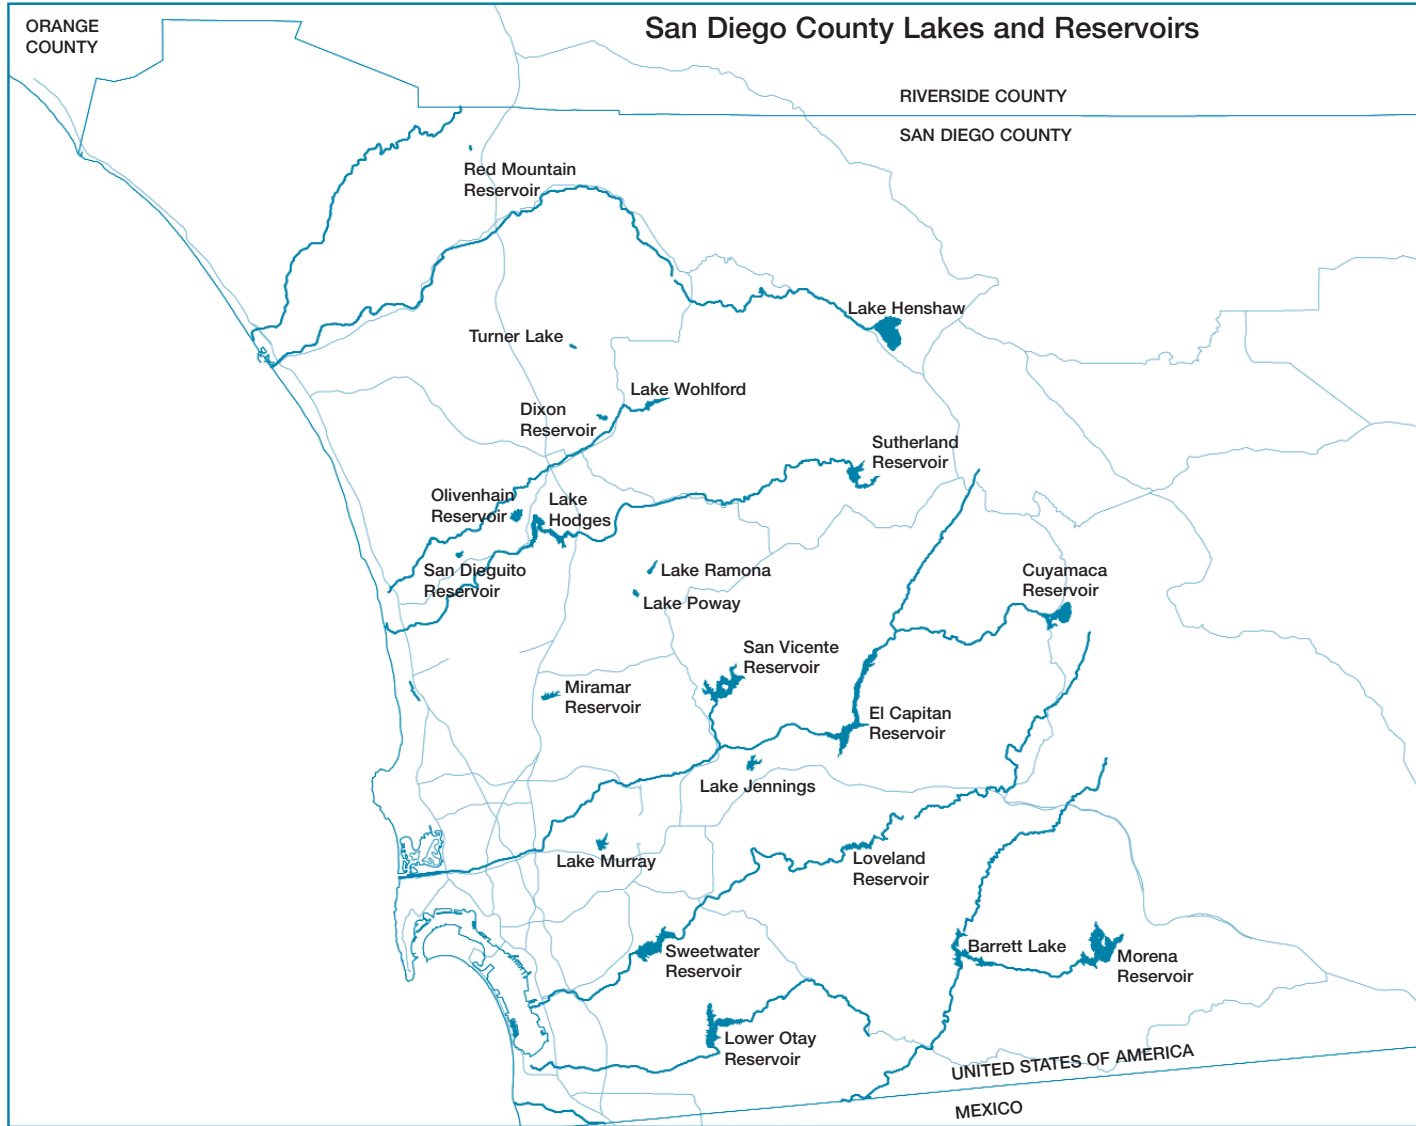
San Diego County Lakes and Reservoirs

ORANGE COUNTY

RIVERSIDE COUNTY

SAN DIEGO COUNTY

Red Mountain Reservoir

Lake Henshaw

Turner Lake

Lake Wohlford

Dixon Reservoir

Sutherland Reservoir

Olivenhain Reservoir

Lake Hodges

San Dieguito Reservoir

Lake Ramona

Lake Poway

Cuyamaca Reservoir

San Vicente Reservoir

Miramar Reservoir

El Capitan Reservoir

Lake Jennings

Lake Murray

Loveland Reservoir

Sweetwater Reservoir

Barrett Lake

Morena Reservoir

Lower Otay Reservoir

UNITED STATES OF AMERICA

MEXICO